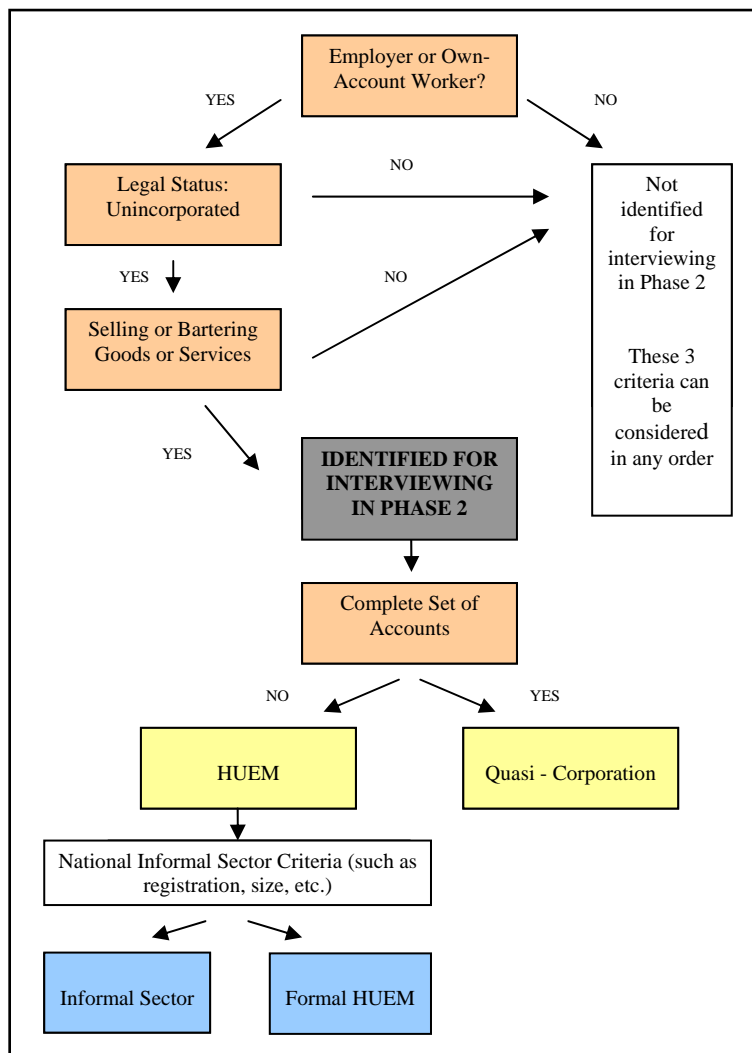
Employer or Own-Account Worker?

YES

NO

Legal Status: Unincorporated

NO

Not identified for interviewing in Phase 2

These 3 criteria can be considered in any order

YES

NO

Selling or Bartering Goods or Services

YES

IDENTIFIED FOR INTERVIEWING IN PHASE 2

Complete Set of Accounts

NO

YES

HUEM

Quasi - Corporation

National Informal Sector Criteria (such as registration, size, etc.)

Informal Sector

Formal HUEM